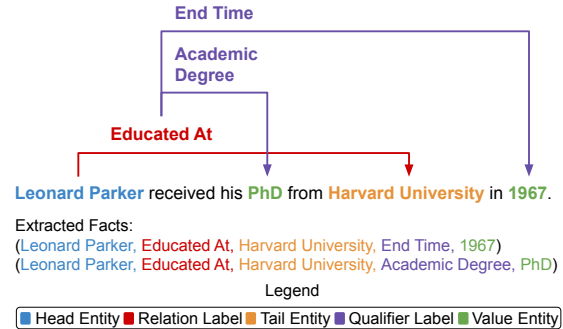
End Time

Academic Degree

Educated At

Leonard Parker received his PhD from Harvard University in 1967.

Extracted Facts:
(Leonard Parker, Educated At, Harvard University, End Time, 1967)
(Leonard Parker, Educated At, Harvard University, Academic Degree, PhD)

Legend

Head Entity Relation Label Tail Entity Qualifier Label Value Entity